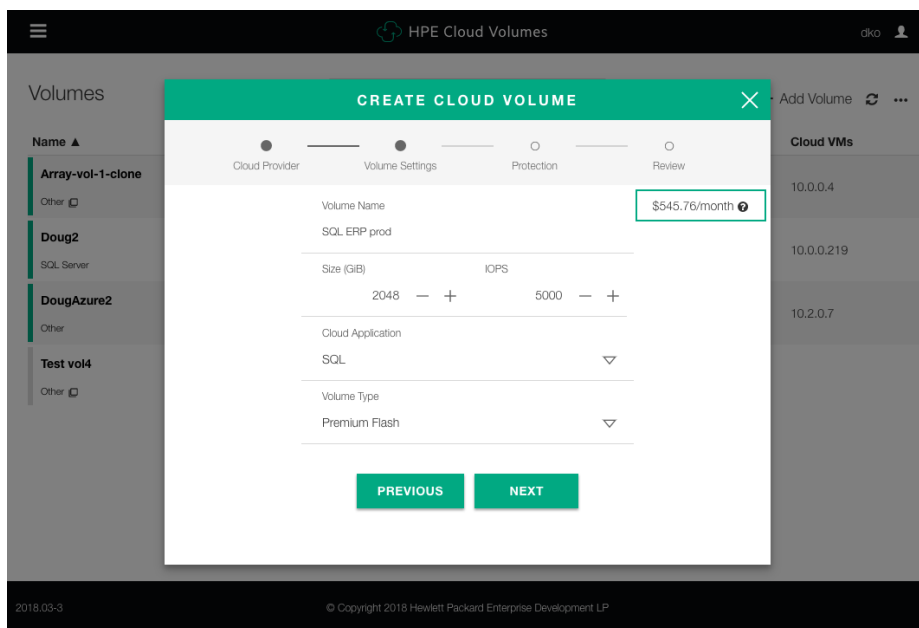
HPE Cloud Volumes

dko

Volumes

Name ▲

Array-vol-1-clone

Other

Doug2

SQL Server

DougAzure2

Other

Test vol4

Other

Add Volume

Cloud VMs

10.0.0.4

10.0.0.219

10.2.0.7

CREATE CLOUD VOLUME

Cloud Provider

Volume Settings

Protection

Review

$545.76/month

Volume Name

SQL ERP prod

Size (GiB)

2048 — +

IOPS

5000 — +

Cloud Application

SQL

Volume Type

Premium Flash

PREVIOUS

NEXT

2018.03-3

© Copyright 2018 Hewlett Packard Enterprise Development LP